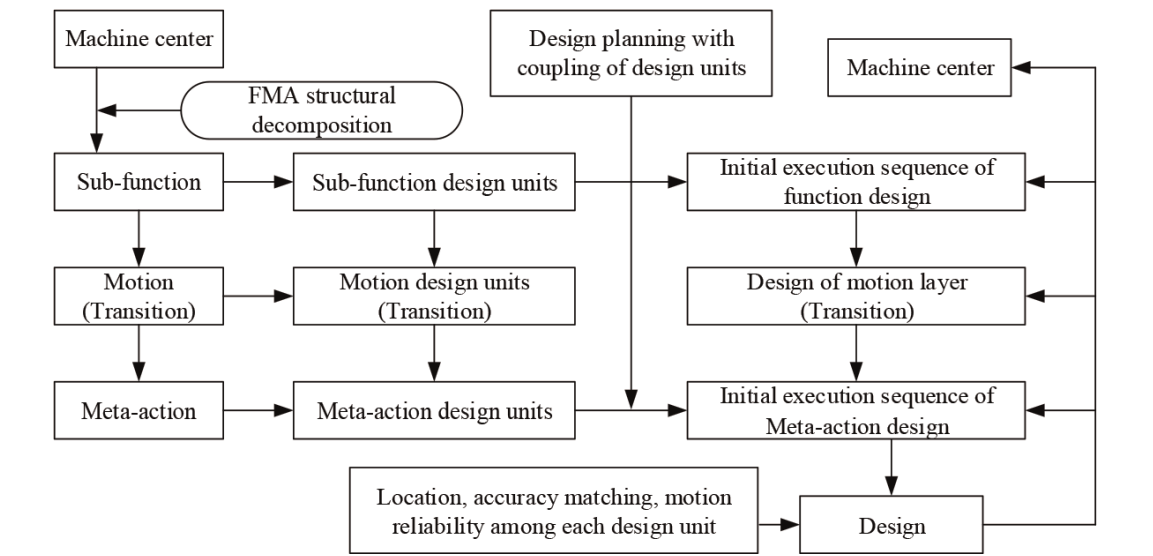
Machine center

FMA structural decomposition

Sub-function

Sub-function design units

Motion (Transition)

Motion design units (Transition)

Meta-action

Meta-action design units

Design planning with coupling of design units

Machine center

Initial execution sequence of function design

Design of motion layer (Transition)

Initial execution sequence of Meta-action design

Location, accuracy matching, motion reliability among each design unit

Design